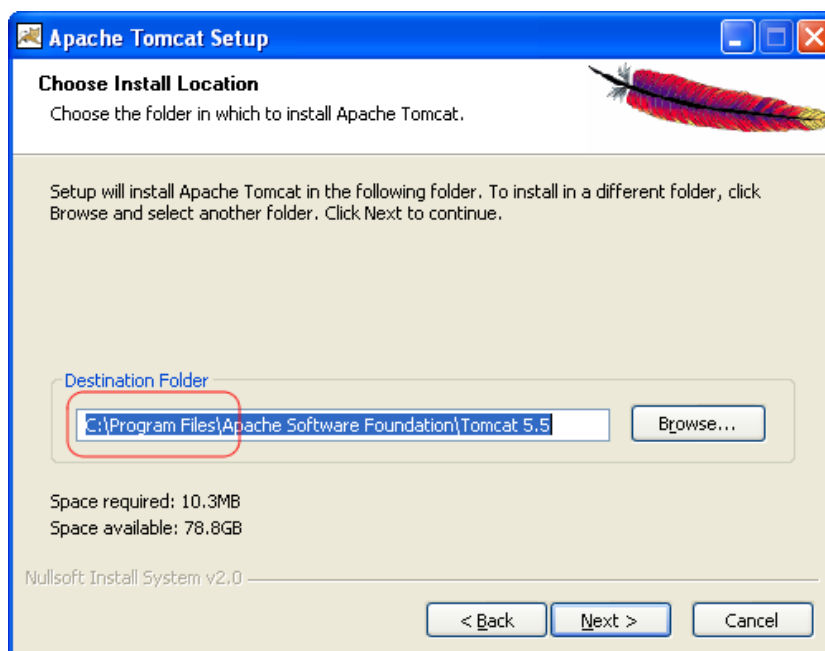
Apache Tomcat Setup

Choose Install Location

Choose the folder in which to install Apache Tomcat.

Setup will install Apache Tomcat in the following folder. To install in a different folder, click Browse and select another folder. Click Next to continue.

Destination Folder

C:\Program Files\Apache Software Foundation\Tomcat 5.5

Browse...

Space required: 10.3MB

Space available: 78.8GB

Nullsoft Install System v2.0

< Back

Next >

Cancel